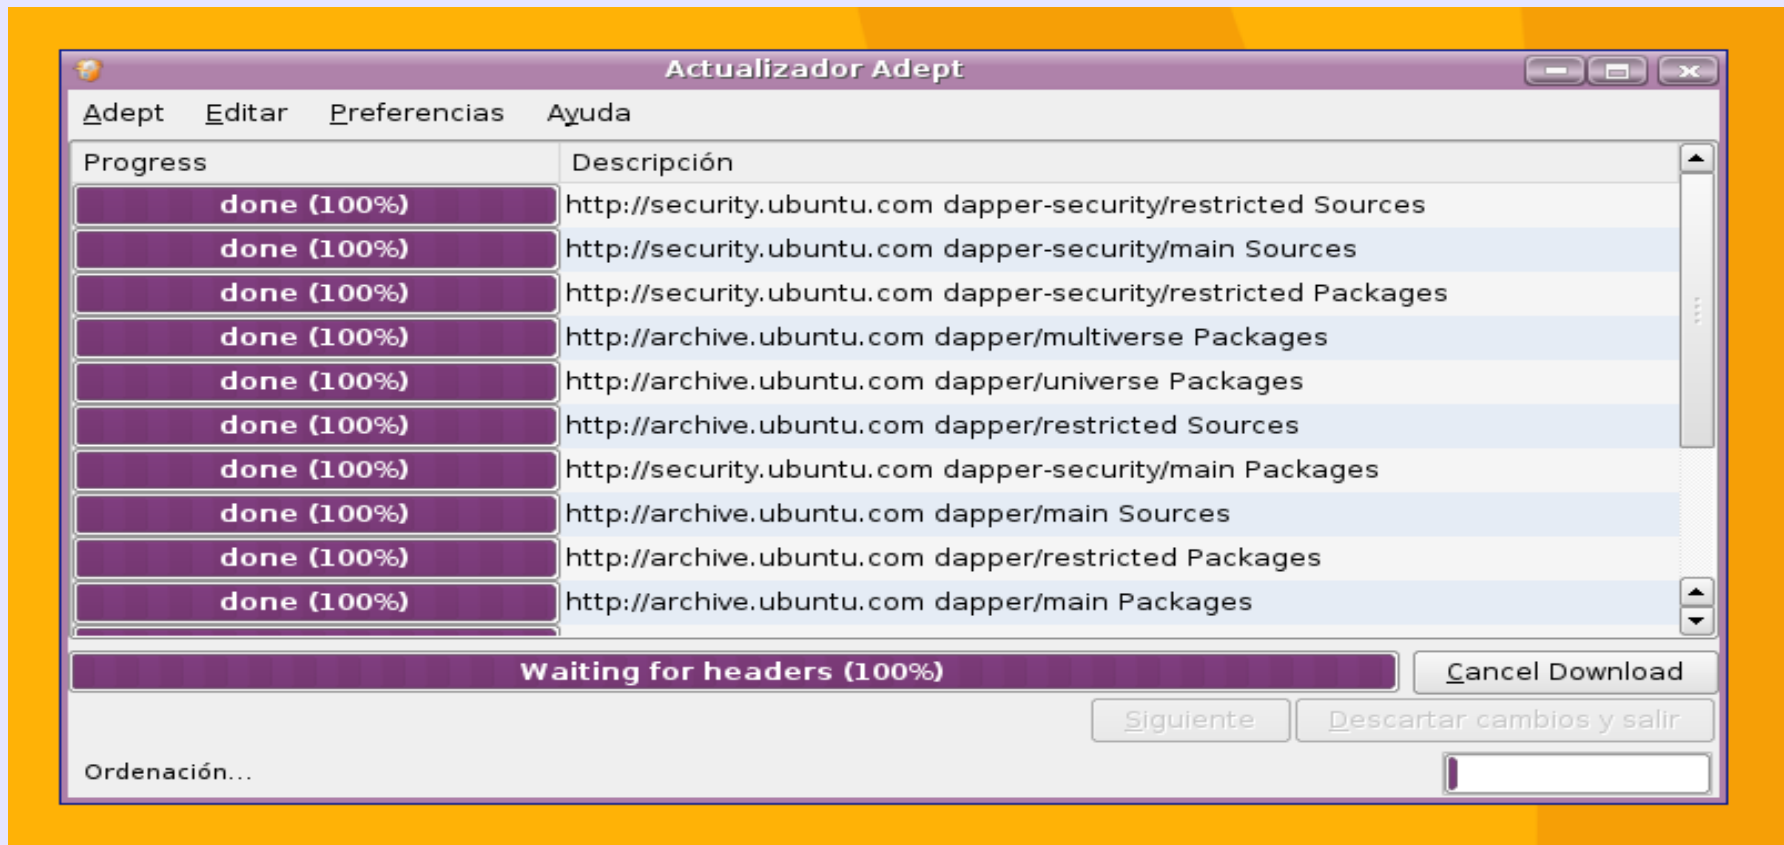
Actualizador Adept

Adept Editar Preferencias Ayuda

| Progress | Descripción |
|---|---|
| done (100%) | http://security.ubuntu.com dapper-security/restricted Sources |
| done (100%) | http://security.ubuntu.com dapper-security/main Sources |
| done (100%) | http://security.ubuntu.com dapper-security/restricted Packages |
| done (100%) | http://archive.ubuntu.com dapper/multiverse Packages |
| done (100%) | http://archive.ubuntu.com dapper/universe Packages |
| done (100%) | http://archive.ubuntu.com dapper/restricted Sources |
| done (100%) | http://security.ubuntu.com dapper-security/main Packages |
| done (100%) | http://archive.ubuntu.com dapper/main Sources |
| done (100%) | http://archive.ubuntu.com dapper/restricted Packages |
| done (100%) | http://archive.ubuntu.com dapper/main Packages |

Waiting for headers (100%)

Cancel Download

Siguiente

Descartar cambios y salir

Ordenación...